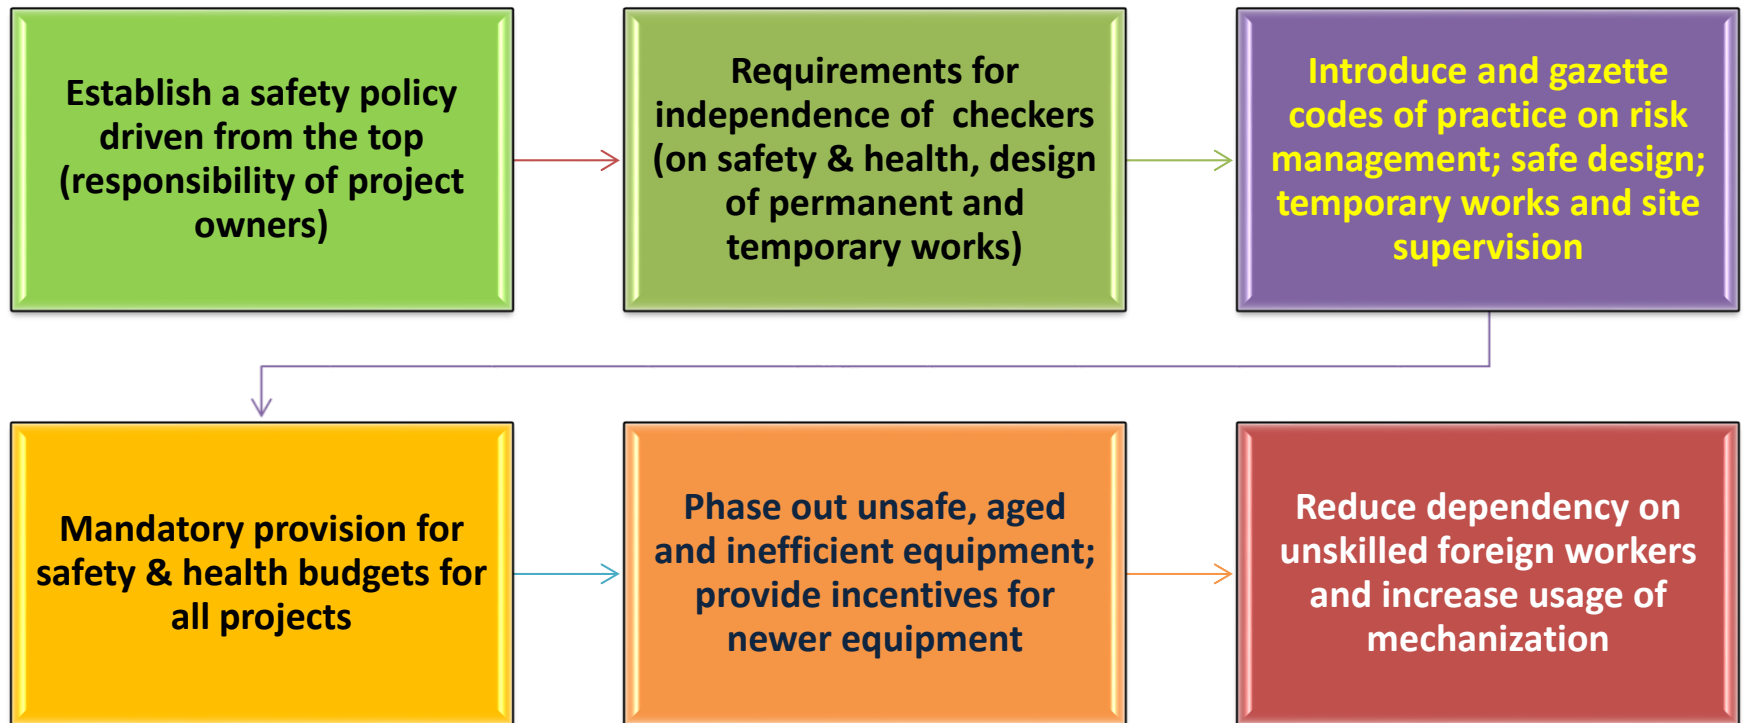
Establish a safety policy driven from the top (responsibility of project owners)

Requirements for independence of checkers (on safety & health, design of permanent and temporary works)

Introduce and gazette codes of practice on risk management; safe design; temporary works and site supervision

Mandatory provision for safety & health budgets for all projects

Phase out unsafe, aged and inefficient equipment; provide incentives for newer equipment

Reduce dependency on unskilled foreign workers and increase usage of mechanization